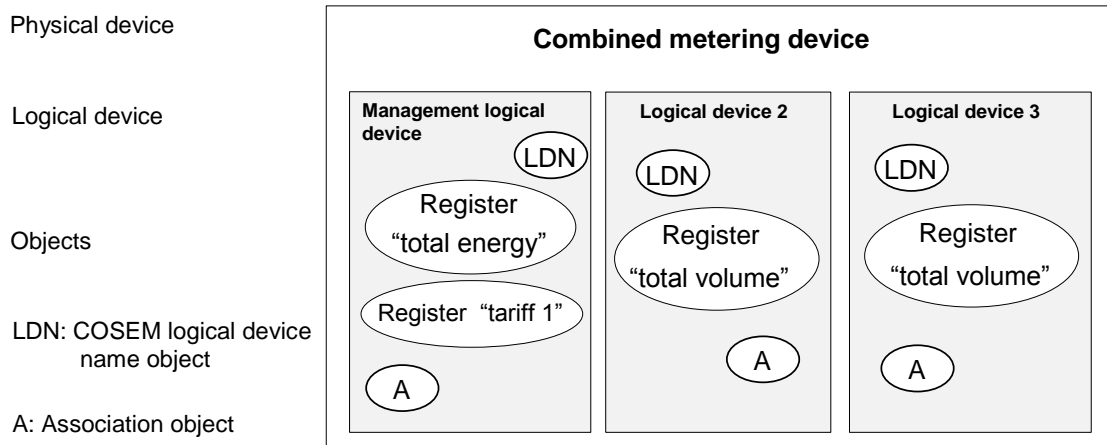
Physical device

Logical device

Objects

LDN: COSEM logical device name object

A: Association object

Combined metering device

Management logical device

LDN

Register "total energy"

Register "tariff 1"

A

Logical device 2

LDN

Register "total volume"

A

Logical device 3

LDN

Register "total volume"

A